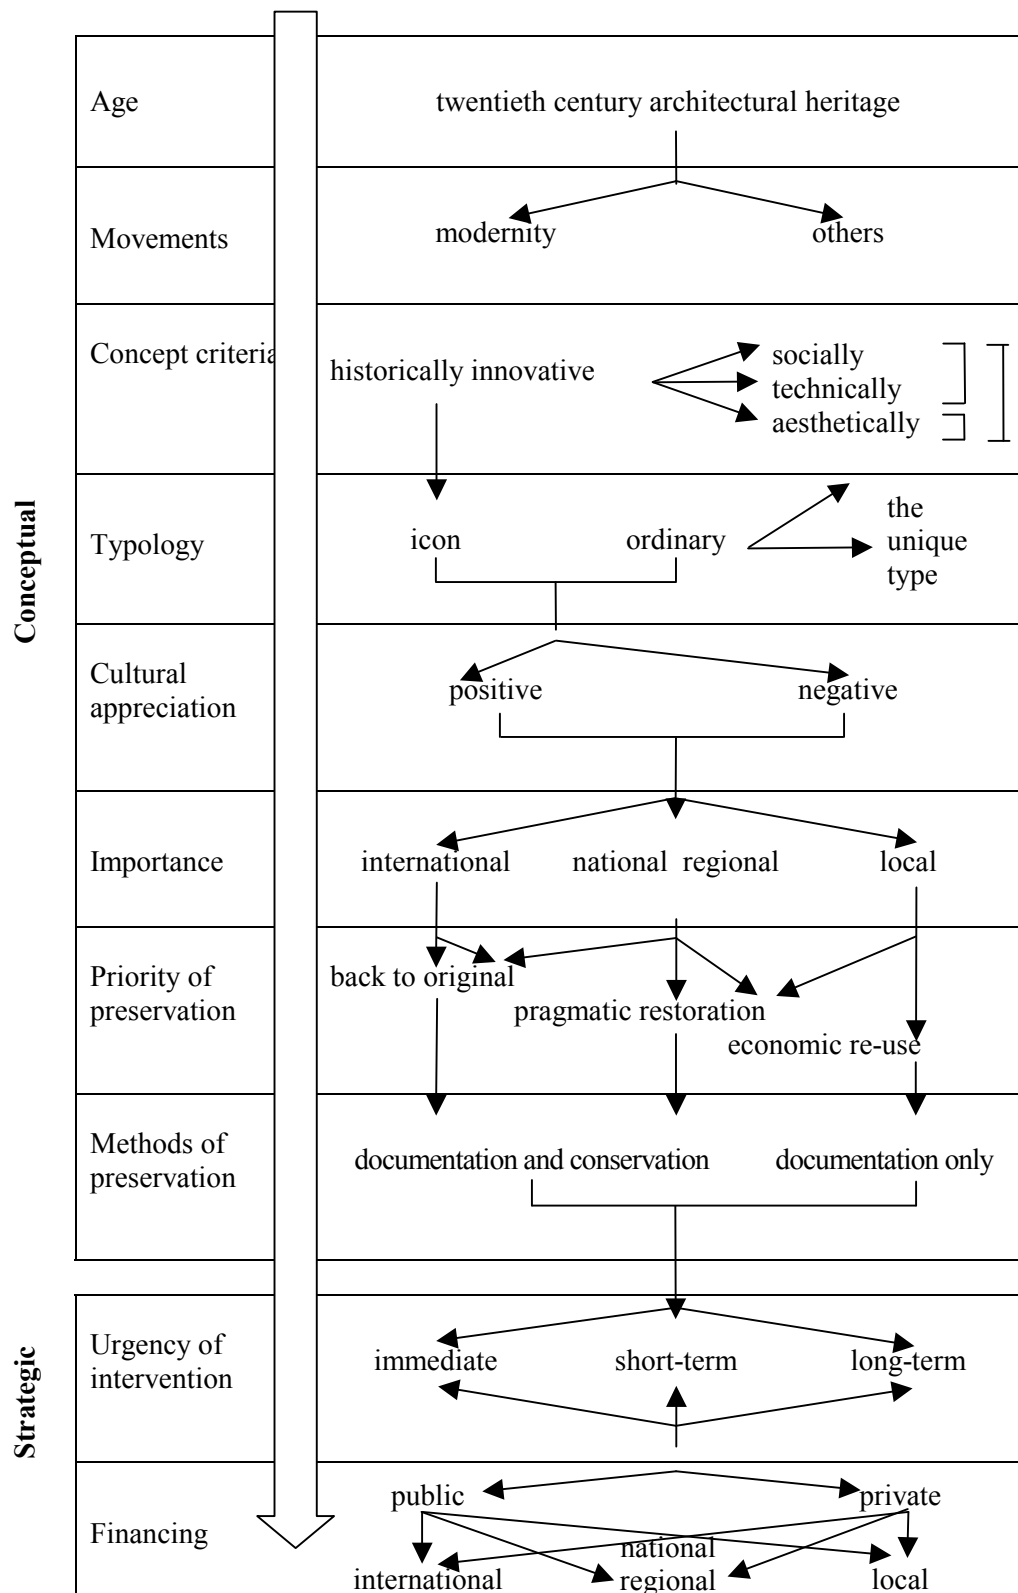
Conceptual

Strategic

| | |
|---|---|
| Age | twentieth century architectural heritage |
| Movements | modernity others |
| Concept criteria | historically innovative socially technically aesthetically |
| Typology | icon ordinary the unique type |
| Cultural appreciation | positive negative |
| Importance | international national regional local |
| Priority of preservation | back to original pragmatic restoration economic re-use |
| Methods of preservation | documentation and conservation documentation only |
| Urgency of intervention | immediate short-term long-term |
| Financing | public private international national regional local |